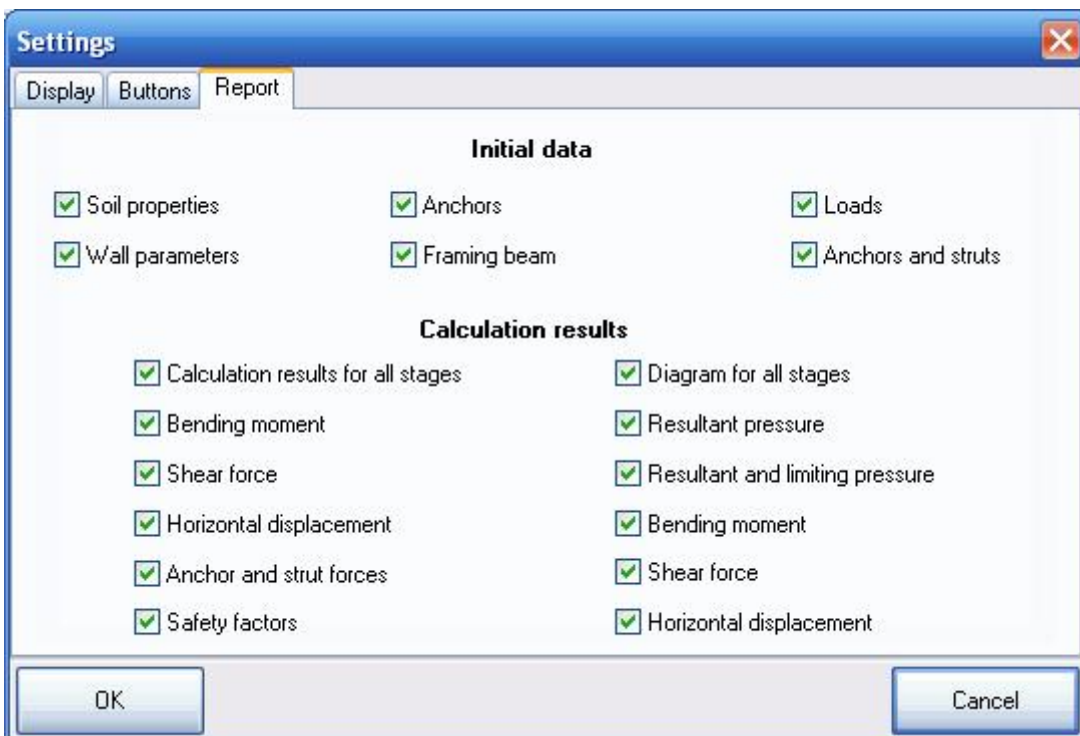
Settings

Display Buttons Report

Initial data

Soil properties
Anchors
Loads
Wall parameters
Framing beam
Anchors and struts

Calculation results

Calculation results for all stages
Bending moment
Shear force
Horizontal displacement
Anchor and strut forces
Safety factors

Diagram for all stages
Resultant pressure
Resultant and limiting pressure
Bending moment
Shear force
Horizontal displacement

OK
Cancel